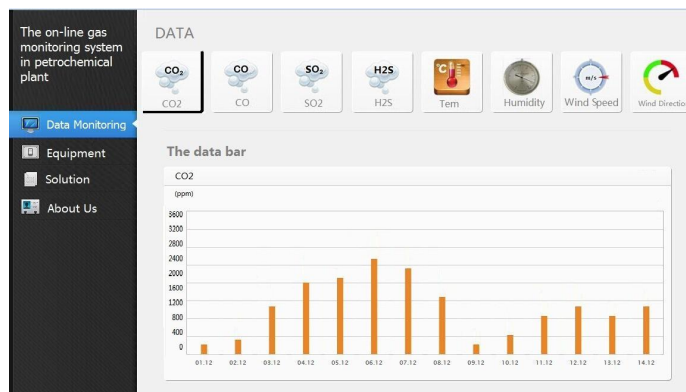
The on-line gas monitoring system in petrochemical plant

Data Monitoring
Equipment
Solution
About Us

DATA

$CO_2$
CO2
CO
CO
$SO_2$
SO2
H2S
H2S
°C
Tem
Humidity
m/s
Wind Speed
Wind Directio

The data bar

CO2
(ppm)
3600
3200
2800
2400
2000
1600
1200
800
400
0
01.12
02.12
03.12
04.12
05.12
06.12
07.12
08.12
09.12
10.12
11.12
12.12
13.12
14.12